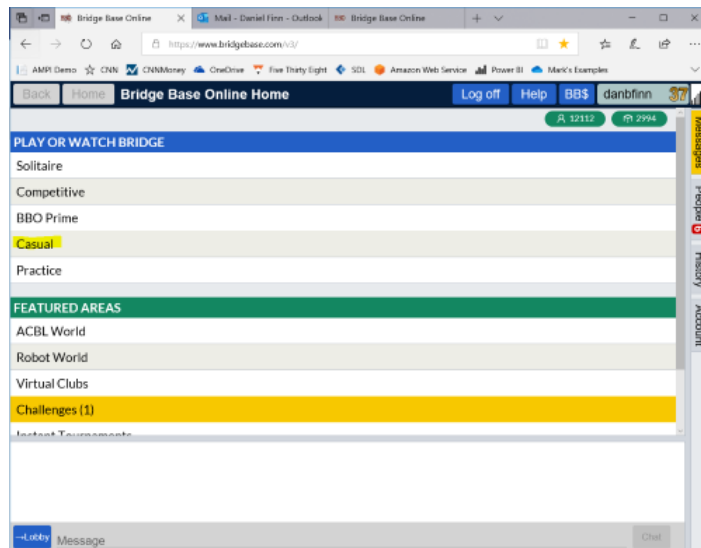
Bridge Base Online
Mail - Daniel Finn - Outlook
Bridge Base Online

https://www.bridgebase.com/v3/

AMPI Demo CNN CNNMoney OneDrive Five Thirty Eight SDL Amazon Web Service Power BI Mark's Examples

Back Home Bridge Base Online Home Log off Help BB$ danbfinn 37

12112 2994

PLAY OR WATCH BRIDGE
Solitaire
Competitive
BBO Prime
Casual
Practice

FEATURED AREAS
ACBL World
Robot World
Virtual Clubs
Challenges (1)
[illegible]

Messages
People
History
Account

→Lobby Message Chat